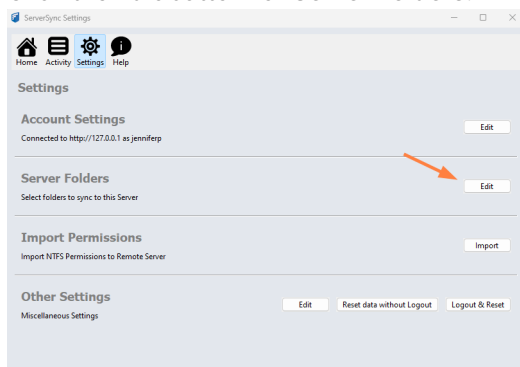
ServerSync Settings

Home Activity Settings Help

Settings

Account Settings
Connected to http://127.0.0.1 as jenniferp
Edit

Server Folders
Select folders to sync to this Server
Edit

Import Permissions
Import NTFS Permissions to Remote Server
Import

Other Settings
Miscellaneous Settings
Edit
Reset data without Logout
Logout & Reset